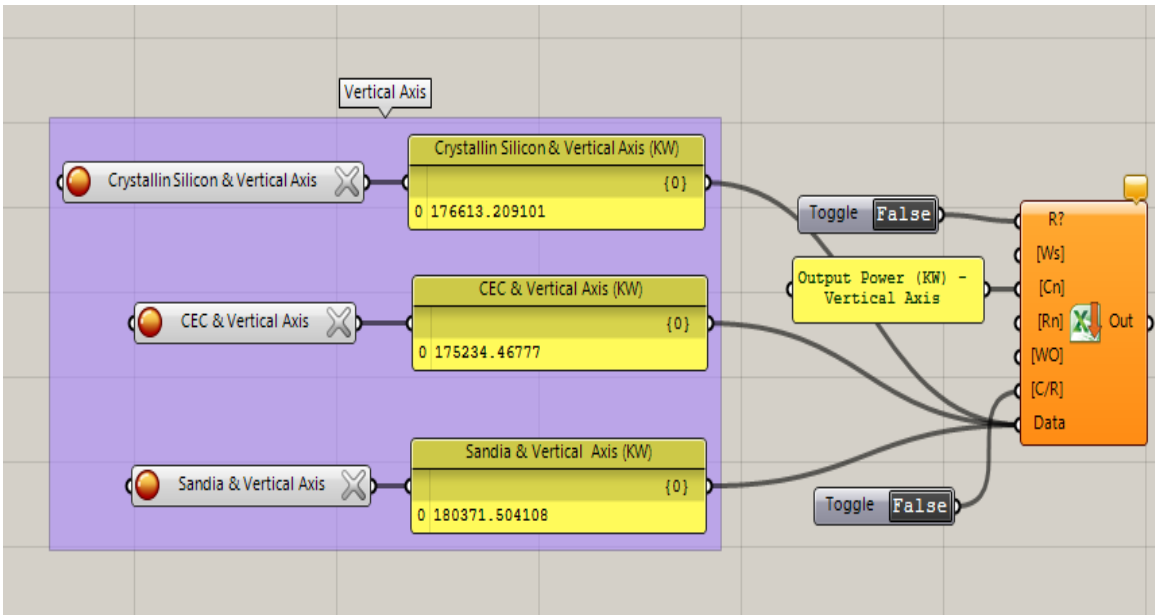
Vertical Axis

Crystallin Silicon & Vertical Axis

Crystallin Silicon & Vertical Axis (KW)
{0}
0 176613.209101

CEC & Vertical Axis

CEC & Vertical Axis (KW)
{0}
0 175234.46777

Sandia & Vertical Axis

Sandia & Vertical Axis (KW)
{0}
0 180371.504108

Toggle False

Output Power (KW) - Vertical Axis

Toggle False

R?
[Ws]
[Cn]
[Rn]
[WO]
[C/R]
Data
Out